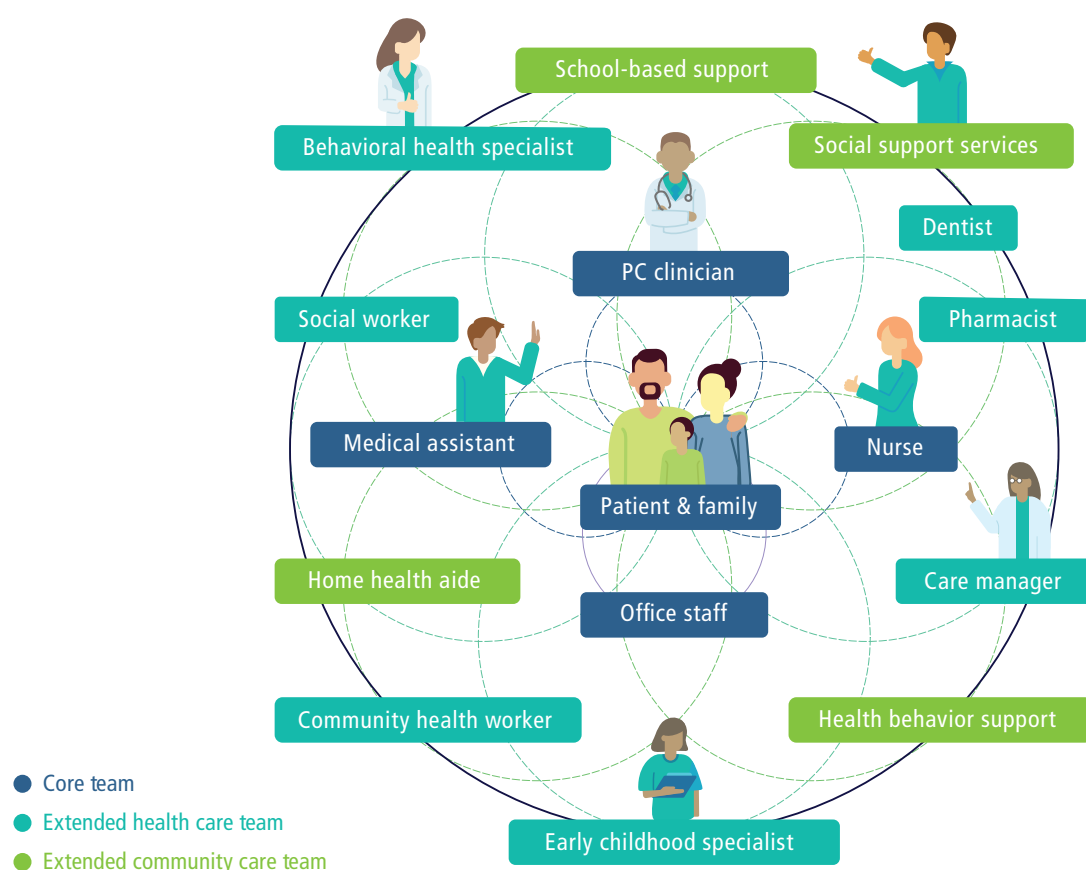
School-based support

Behavioral health specialist

Social support services

Dentist

PC clinician

Social worker

Pharmacist

Medical assistant

Nurse

Patient & family

Home health aide

Office staff

Care manager

Community health worker

Health behavior support

Early childhood specialist

Core team
Extended health care team
Extended community care team